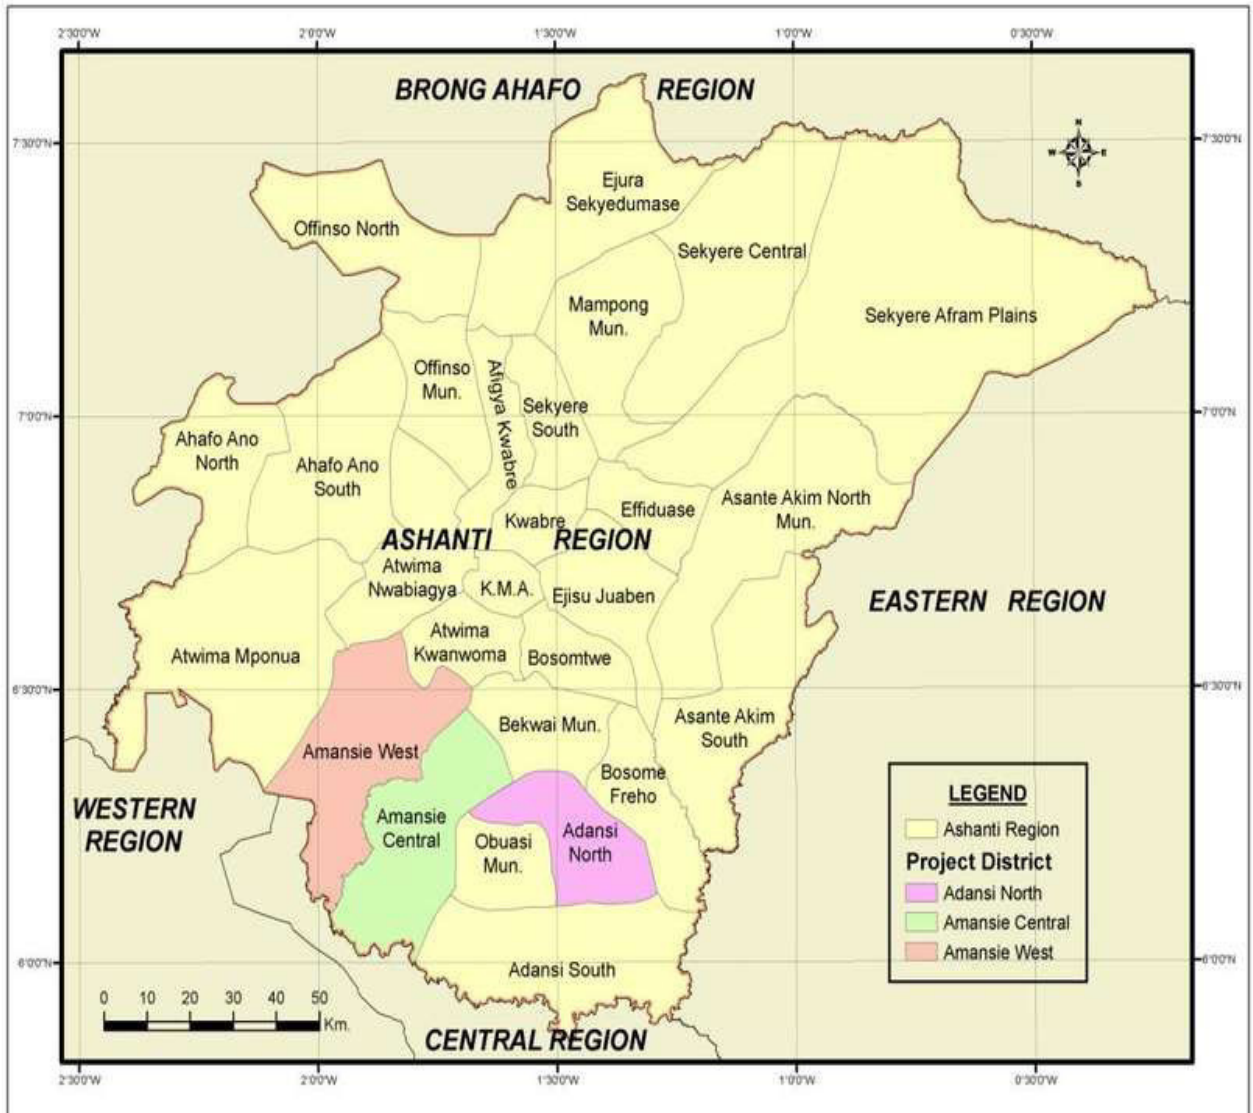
2°30'0"W 2°0'0"W 1°30'0"W 1°0'0"W 0°30'0"W

BRONG AHAFO REGION

7°30'0"N

N
W E
S

Offinso North

Ejura Sekyedumase

Sekyere Central

Mampong Mun.

Sekyere Afram Plains

Offinso Mun.

Afigya Kwabre

Sekyere South

7°0'0"N

Ahafo Ano North

Ahafo Ano South

Kwabre

Effiduase

Asante Akim North Mun.

ASHANTI REGION

Atwima Nwabiagya

K.M.A.

Ejisu Juaben

EASTERN REGION

Atwima Mponua

Atwima Kwanwoma

Bosomtwe

6°30'0"N

Bekwai Mun.

Asante Akim South

Amansie West

Bosome Freho

WESTERN REGION

Amansie Central

Obuasi Mun.

Adansi North

LEGEND

Ashanti Region

Project District

Adansi North

Amansie Central

Amansie West

6°0'0"N

Adansi South

0 10 20 30 40 50 Km.

CENTRAL REGION

2°30'0"W 2°0'0"W 1°30'0"W 1°0'0"W 0°30'0"W